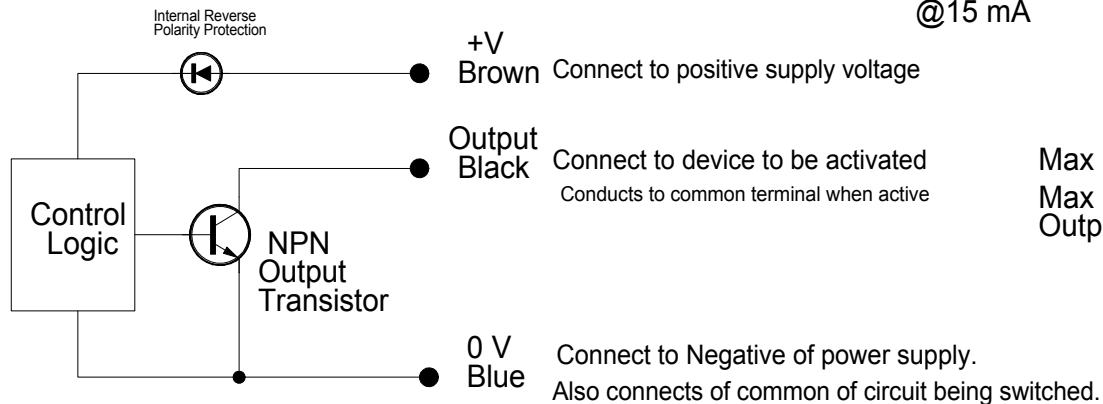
Internal Reverse Polarity Protection

@15 mA

+V
Brown Connect to positive supply voltage

Output
Black Connect to device to be activated

Conducts to common terminal when active

Max

Max
Outp

Control Logic

NPN Output Transistor

0 V
Blue Connect to Negative of power supply.
Also connects of common of circuit being switched.